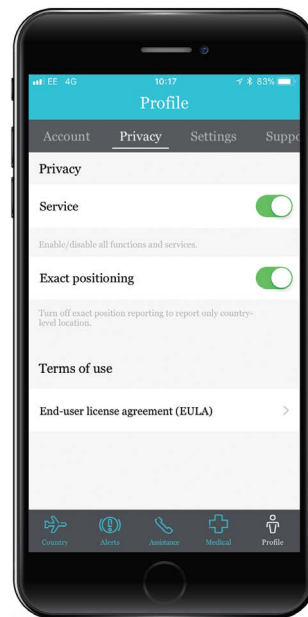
EE 4G 10:17 83%
Profile
Account Privacy Settings Suppo
Privacy
Service
Enable/disable all functions and services.
Exact positioning
Turn off exact position reporting to report only country-level location.
Terms of use
End-user license agreement (EULA)
Country Alerts Assistance Medical Profile